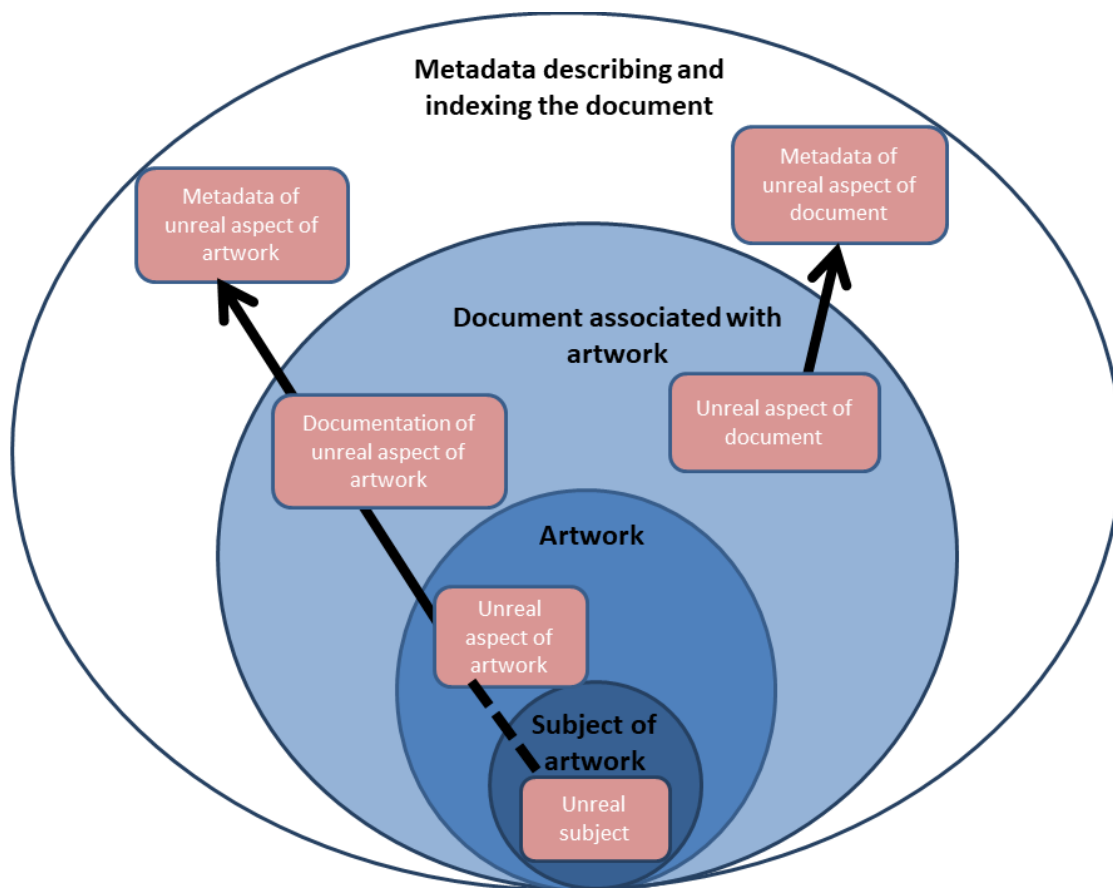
Metadata describing and indexing the document

Metadata of unreal aspect of artwork

Metadata of unreal aspect of document

Document associated with artwork

Documentation of unreal aspect of artwork

Unreal aspect of document

Artwork

Unreal aspect of artwork

Subject of artwork

Unreal subject